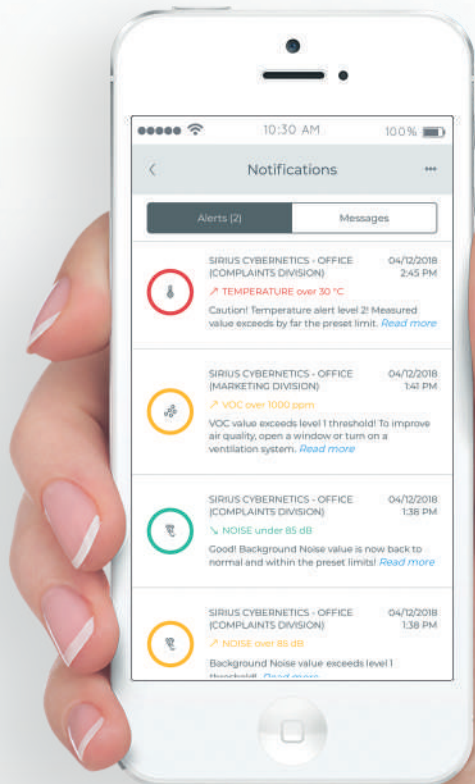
●●●●● 10:30 AM 100%

<

Notifications

•••

Alerts (2)

Messages

SIRIUS CYBERNETICS - OFFICE (COMPLAINTS DIVISION)

04/12/2018 2:45 PM

↗ TEMPERATURE over 30 °C

Caution! Temperature alert level 2! Measured value exceeds by far the preset limit. Read more

SIRIUS CYBERNETICS - OFFICE (MARKETING DIVISION)

04/12/2018 1:41 PM

↗ VOC over 1000 ppm

VOC value exceeds level 1 threshold! To improve air quality, open a window or turn on a ventilation system. Read more

SIRIUS CYBERNETICS - OFFICE (COMPLAINTS DIVISION)

04/12/2018 1:38 PM

↘ NOISE under 85 dB

Good! Background Noise value is now back to normal and within the preset limits! Read more

SIRIUS CYBERNETICS - OFFICE (COMPLAINTS DIVISION)

04/12/2018 1:38 PM

↗ NOISE over 85 dB

Background Noise value exceeds level 1 threshold! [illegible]